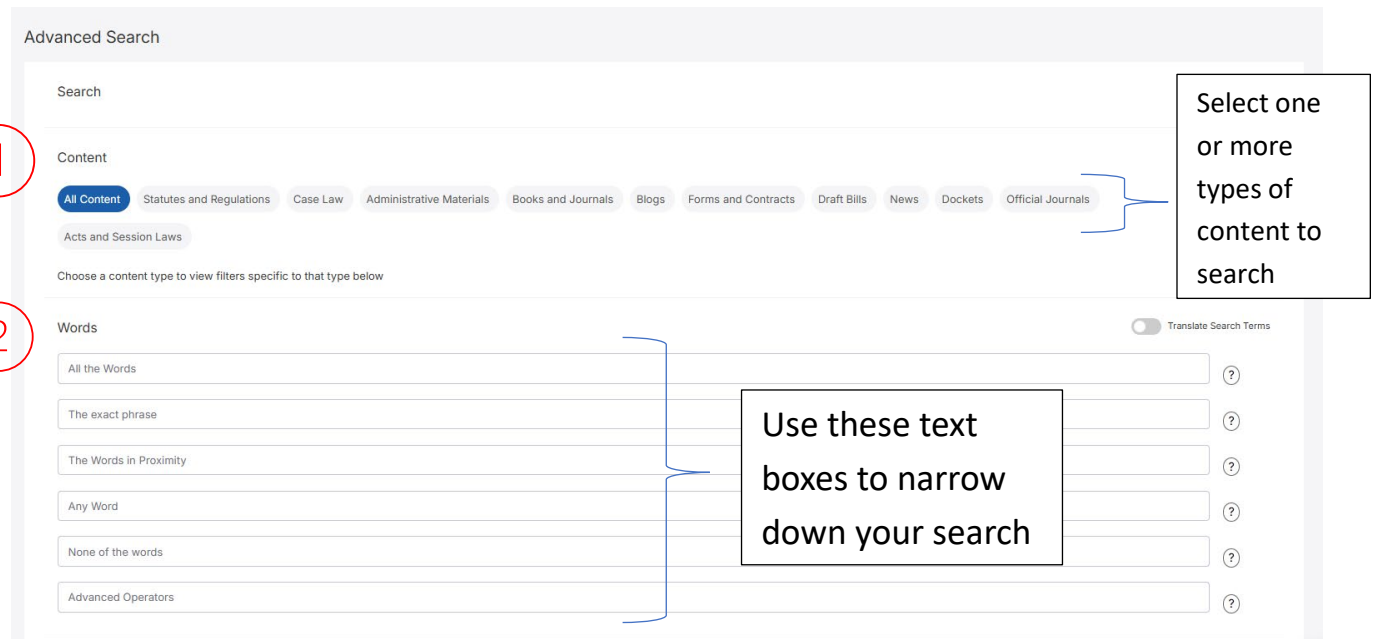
Advanced Search

Search

1

Content

All Content Statutes and Regulations Case Law Administrative Materials Books and Journals Blogs Forms and Contracts Draft Bills News Dockets Official Journals Acts and Session Laws

Choose a content type to view filters specific to that type below

Select one or more types of content to search

2

Words

Translate Search Terms

All the Words ?

The exact phrase ?

The Words in Proximity ?

Any Word ?

None of the words ?

Advanced Operators ?

Use these text boxes to narrow down your search